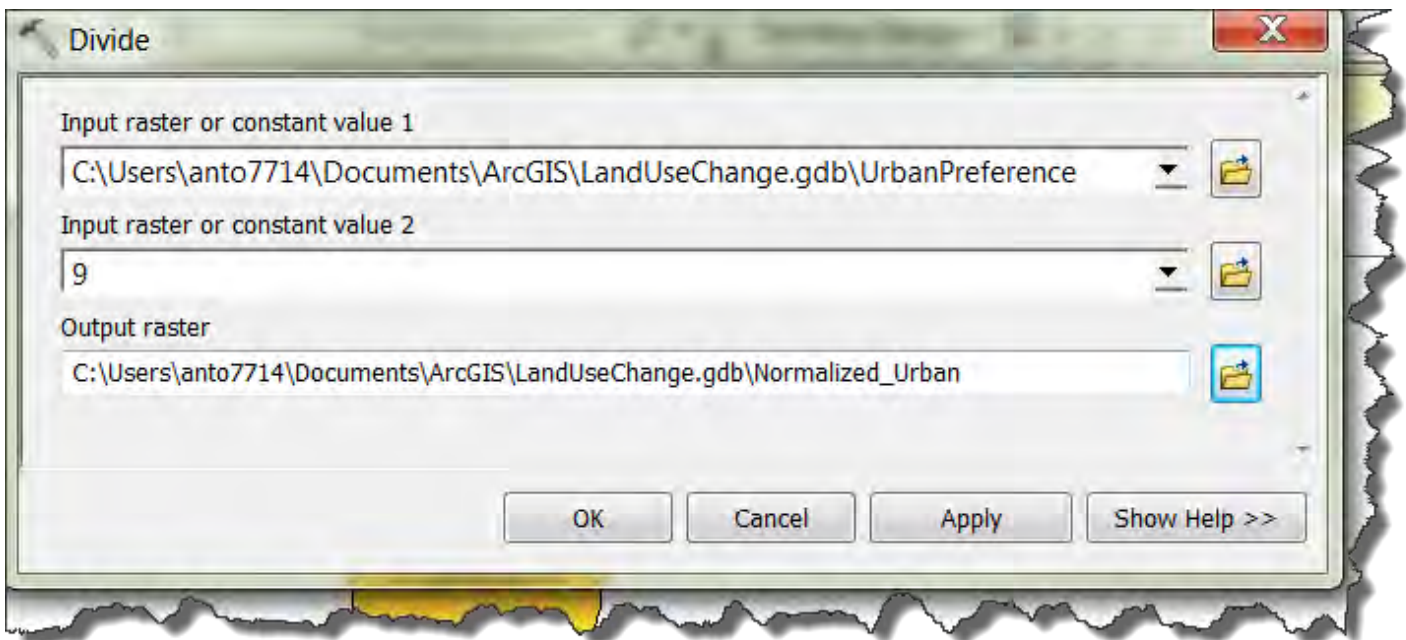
Divide

Input raster or constant value 1

C:\Users\anto7714\Documents\ArcGIS\LandUseChange.gdb\UrbanPreference

Input raster or constant value 2

9

Output raster

C:\Users\anto7714\Documents\ArcGIS\LandUseChange.gdb\Normalized_Urban

OK Cancel Apply Show Help >>